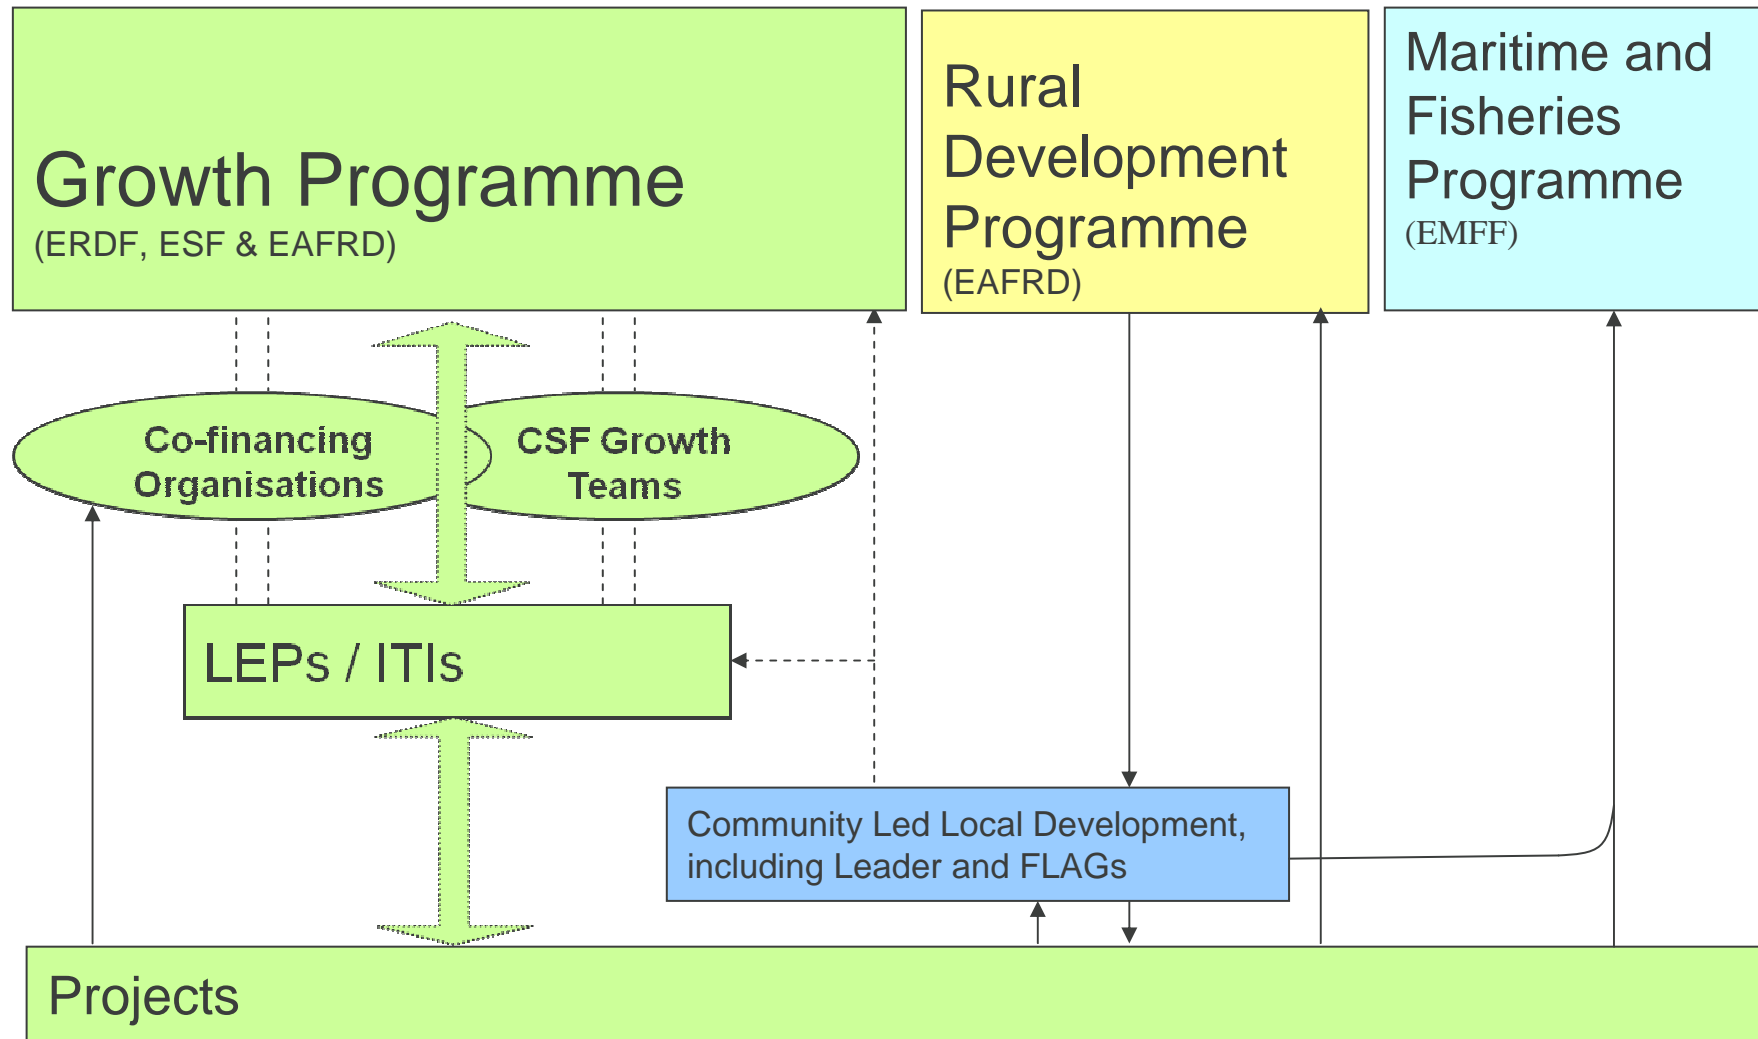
Growth Programme
(ERDF, ESF & EAFRD)

Rural Development Programme
(EAFRD)

Maritime and Fisheries Programme
(EMFF)

Co-financing Organisations

CSF Growth Teams

LEPs / ITIs

Community Led Local Development, including Leader and FLAGs

Projects